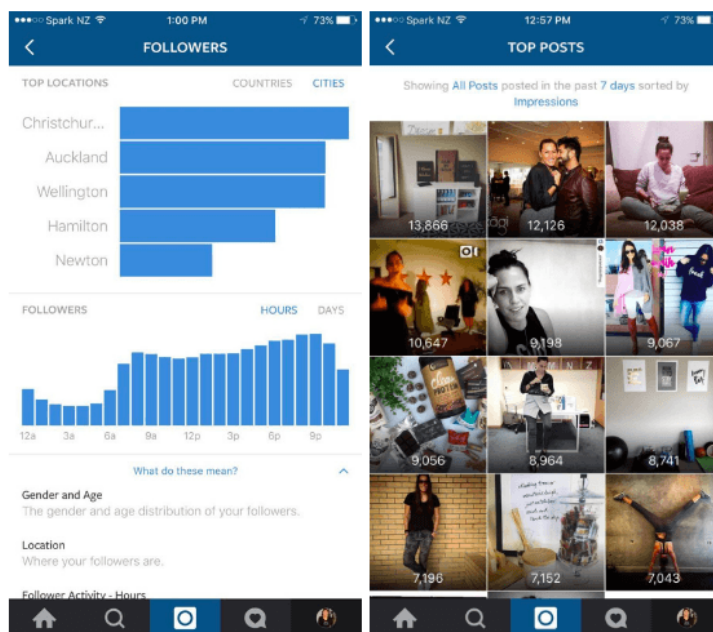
●●●○○ Spark NZ 1:00 PM 73%

FOLLOWERS

TOP LOCATIONS COUNTRIES CITIES

Christchur...
Auckland
Wellington
Hamilton
Newton

FOLLOWERS HOURS DAYS

12a 3a 6a 9a 12p 3p 6p 9p

What do these mean?

Gender and Age
The gender and age distribution of your followers.

Location
Where your followers are.

Follower Activity - Hours

●●●○○ Spark NZ 12:57 PM 73%

TOP POSTS

Showing All Posts posted in the past 7 days sorted by Impressions

13,866
12,126
12,038
10,647
9,198
9,067
9,056
8,964
8,741
7,196
7,152
7,043